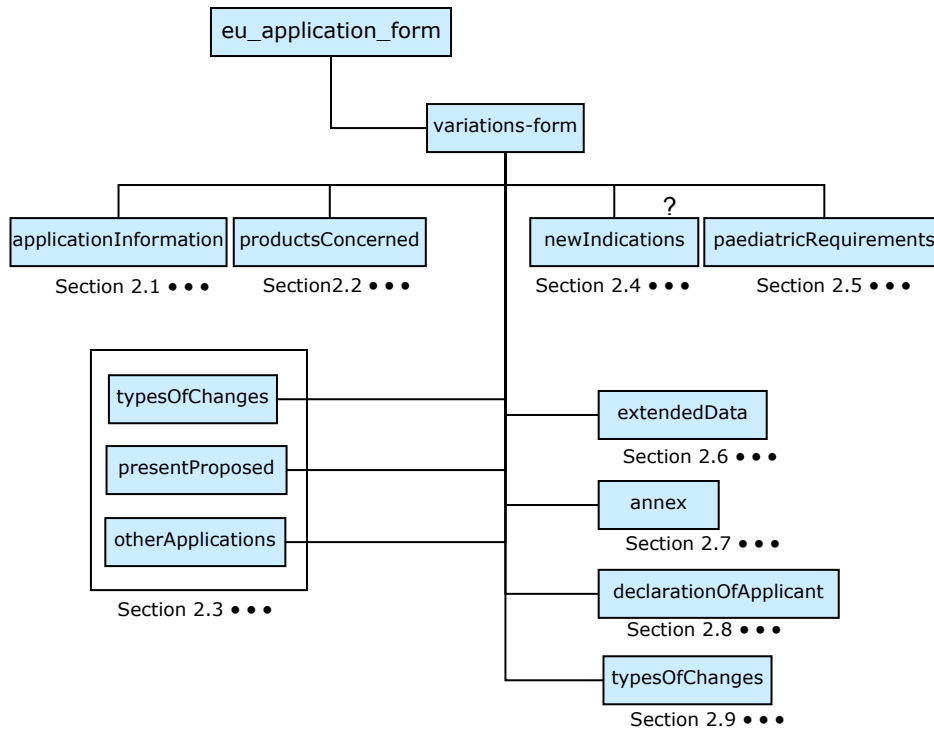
eu_application_form

variations-form

applicationInformation
Section 2.1 • • •

productsConcerned
Section2.2 • • •

?
newIndications
Section 2.4 • • •

paediatricRequirements
Section 2.5 • • •

typesOfChanges

presentProposed

otherApplications

Section 2.3 • • •

extendedData
Section 2.6 • • •

annex
Section 2.7 • • •

declarationOfApplicant
Section 2.8 • • •

typesOfChanges
Section 2.9 • • •